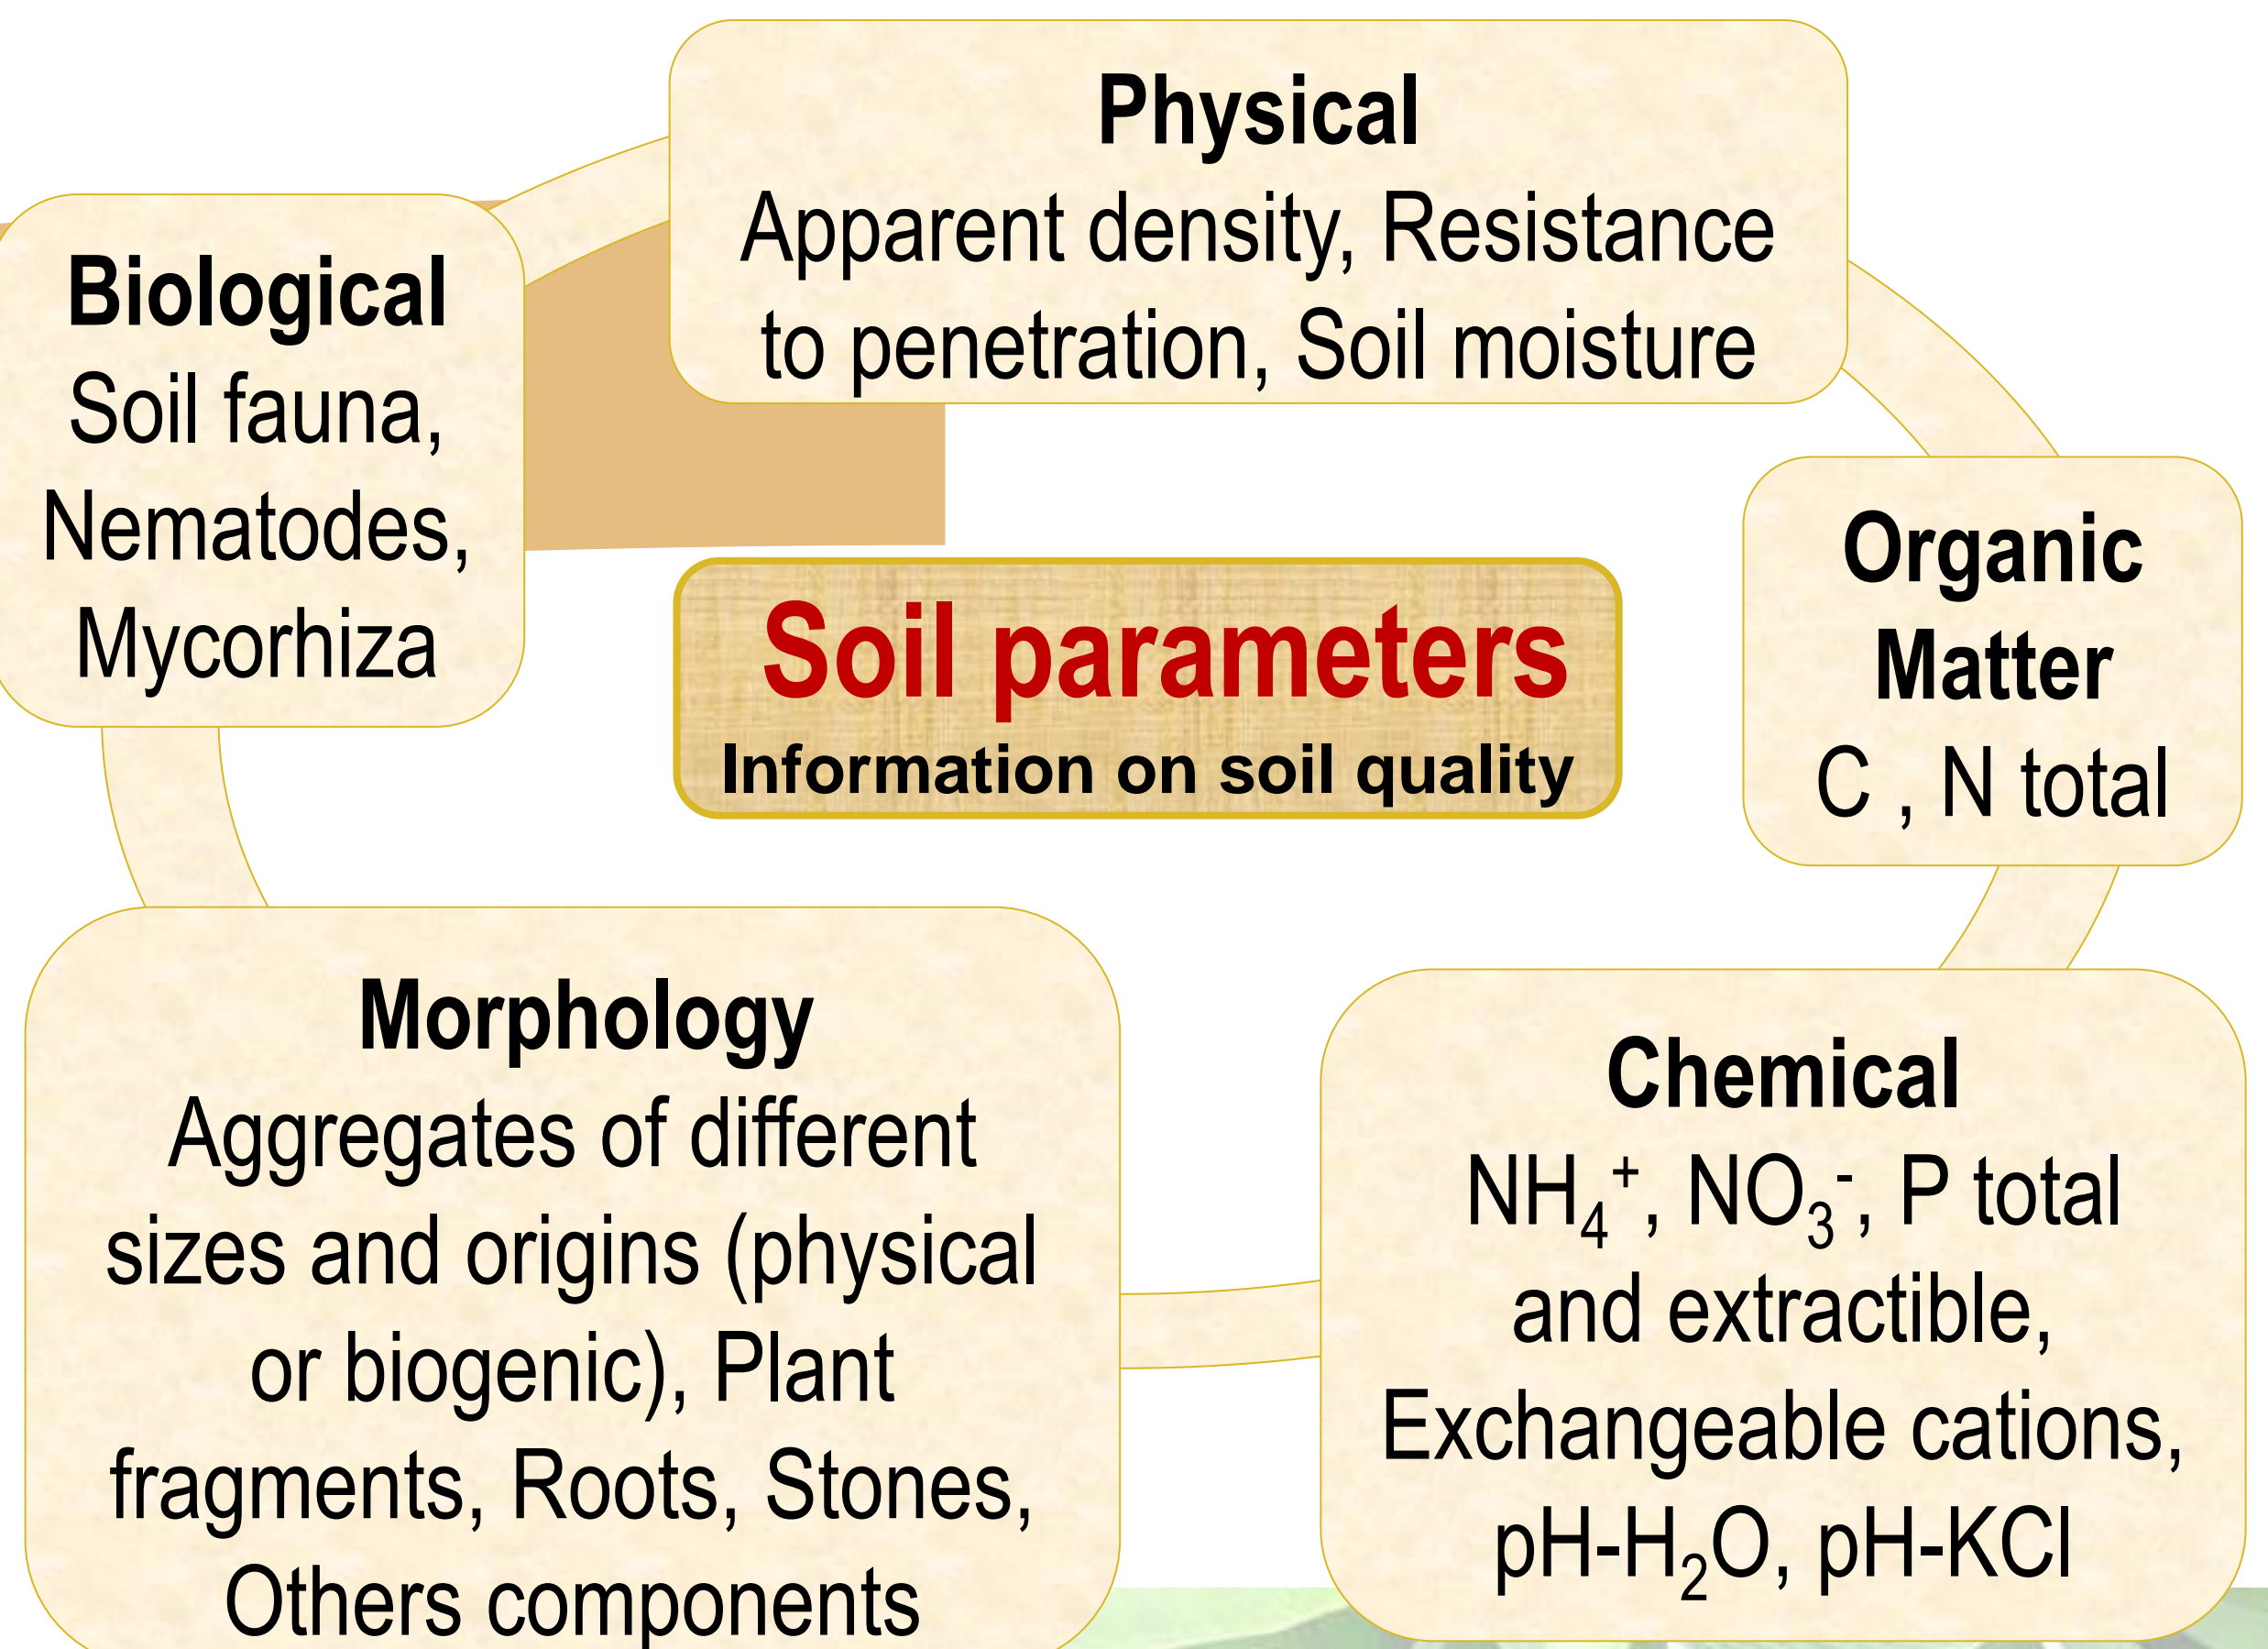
Physical
Apparent density, Resistance to penetration, Soil moisture

Biological
Soil fauna, Nematodes, Mycorhiza

Soil parameters
Information on soil quality

Organic Matter
C , N total

Morphology
Aggregates of different sizes and origins (physical or biogenic), Plant fragments, Roots, Stones, Others components

Chemical
$NH_4^+$, $NO_3^-$, P total and extractible, Exchangeable cations, pH-$H_2O$, pH-KCl